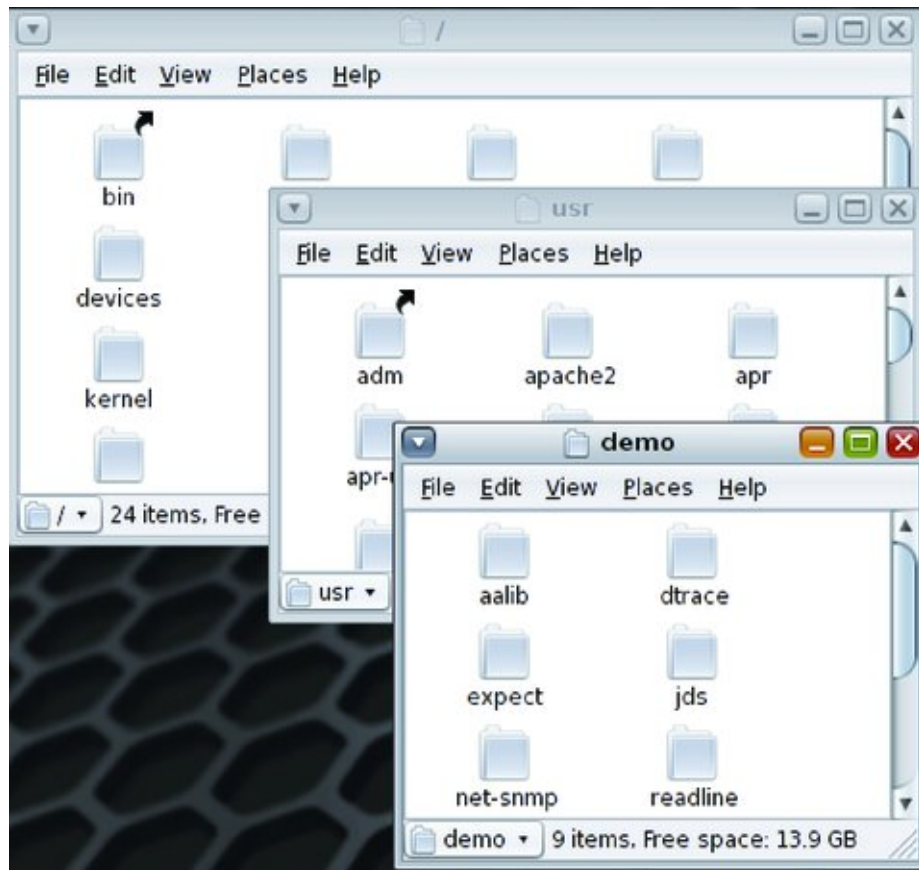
/

File Edit View Places Help

bin

devices

kernel

/ ▾ 24 items, Free

usr

File Edit View Places Help

adm apache2 apr

apr-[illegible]

usr ▾

demo

File Edit View Places Help

aalib dtrace

expect jds

net-snmp readline

demo ▾ 9 items, Free space: 13.9 GB